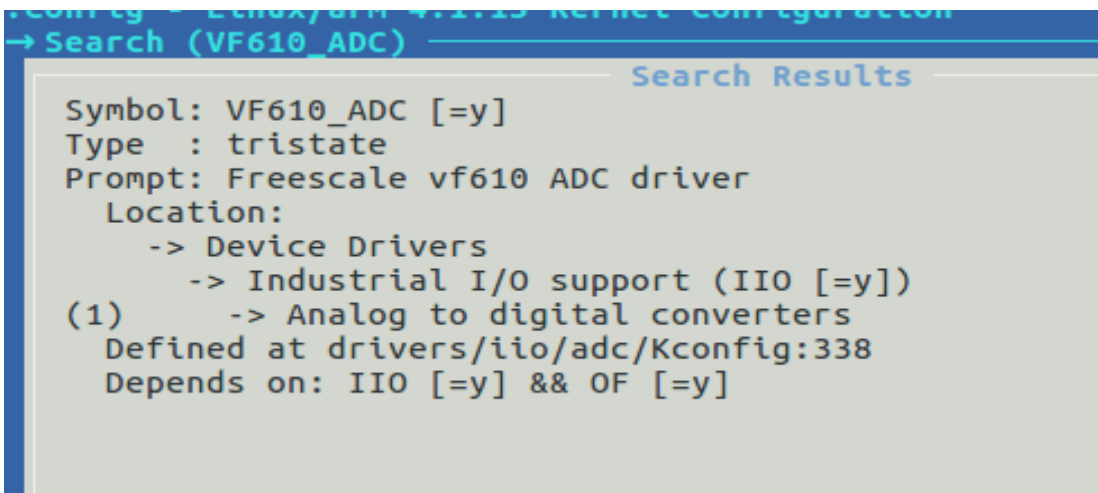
.config - Linux/arm 4.1.15 Kernel Configuration
→ Search (VF610_ADC)
Search Results
Symbol: VF610_ADC [=y]
Type : tristate
Prompt: Freescale vf610 ADC driver
Location:
-> Device Drivers
-> Industrial I/O support (IIO [=y])
(1) -> Analog to digital converters
Defined at drivers/iio/adc/Kconfig:338
Depends on: IIO [=y] && OF [=y]